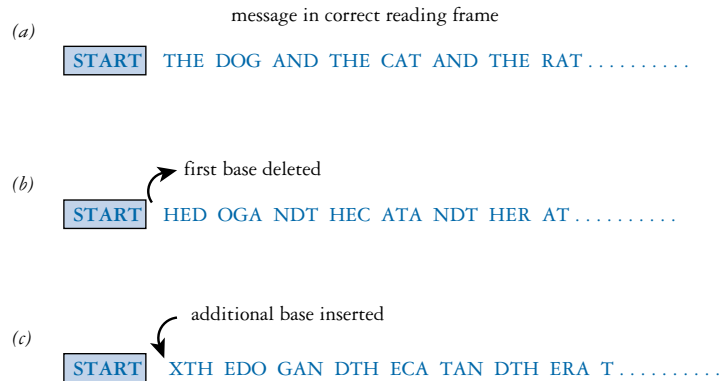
(a)

message in correct reading frame

START THE DOG AND THE CAT AND THE RAT . . . . . . . . . .

(b)

first base deleted

START HED OGA NDT HEC ATA NDT HER AT . . . . . . . . . .

(c)

additional base inserted

START XTH EDO GAN DTH ECA TAN DTH ERA T . . . . . . . . . .